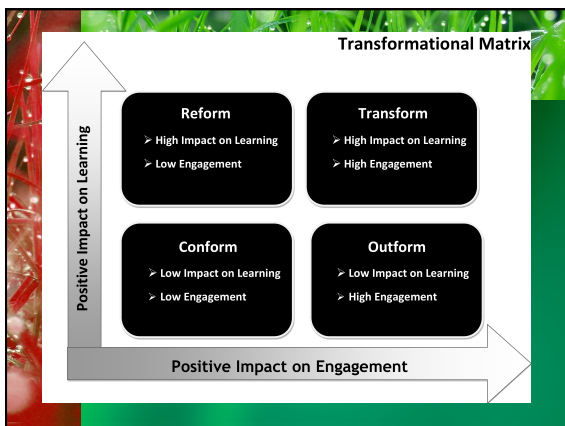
Transformational Matrix

Positive Impact on Learning

Reform
➢ High Impact on Learning
➢ Low Engagement

Transform
➢ High Impact on Learning
➢ High Engagement

Conform
➢ Low Impact on Learning
➢ Low Engagement

Outform
➢ Low Impact on Learning
➢ High Engagement

Positive Impact on Engagement